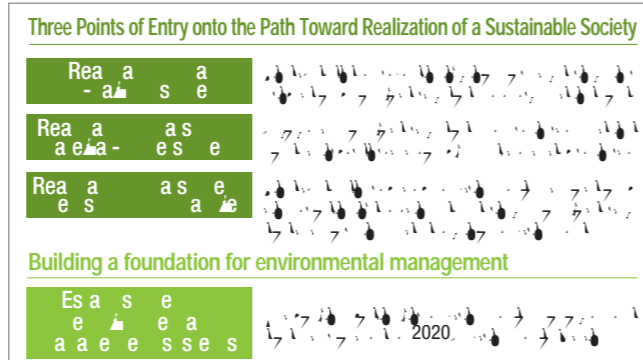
Three Points of Entry onto the Path Toward Realization of a Sustainable Society

Rea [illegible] a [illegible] a
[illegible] - a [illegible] s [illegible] e

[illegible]

Rea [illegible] a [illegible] as
a e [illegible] a - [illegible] es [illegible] e

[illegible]

Rea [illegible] a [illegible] as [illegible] e
e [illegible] s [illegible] a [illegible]

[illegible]

Building a foundation for environmental management

Es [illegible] a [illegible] s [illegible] e
e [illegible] ea
a a e e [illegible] s s e s

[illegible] 2020 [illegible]